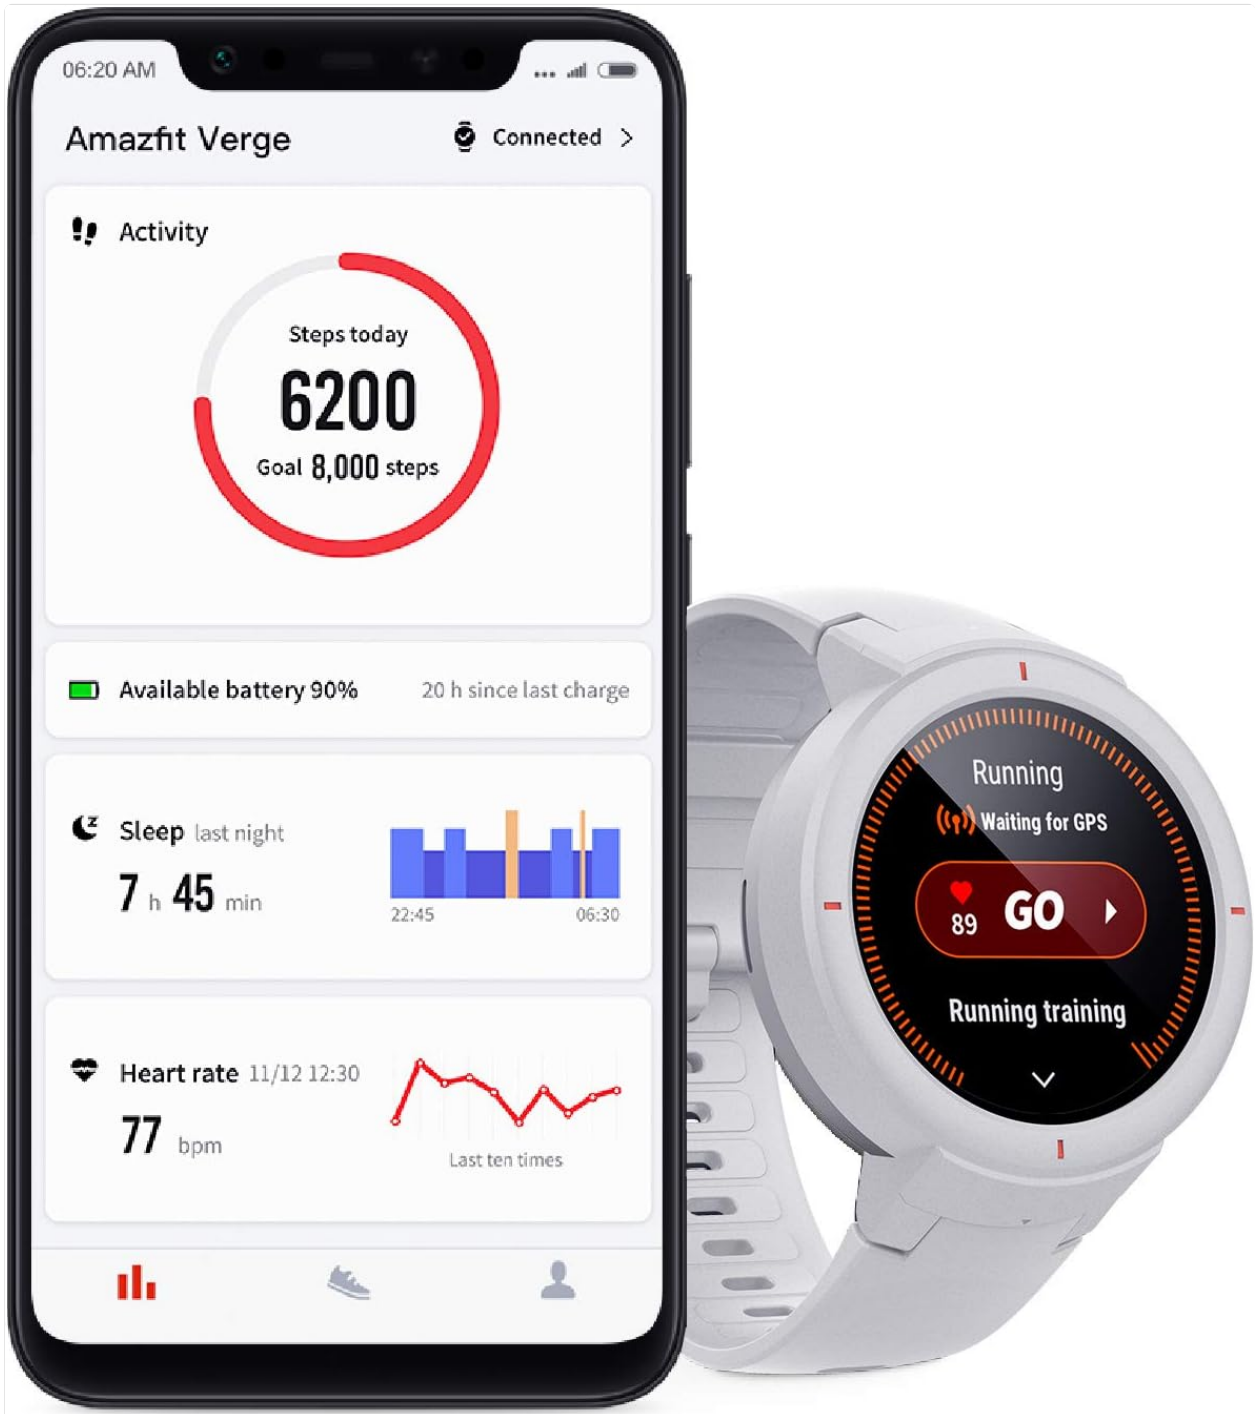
06:20 AM

Amazfit Verge

Connected >

Activity

Steps today

6200

Goal 8,000 steps

Available battery 90%

20 h since last charge

Sleep last night

7 h 45 min

22:45

06:30

Heart rate 11/12 12:30

77 bpm

Last ten times

Running

Waiting for GPS

89

GO

Running training